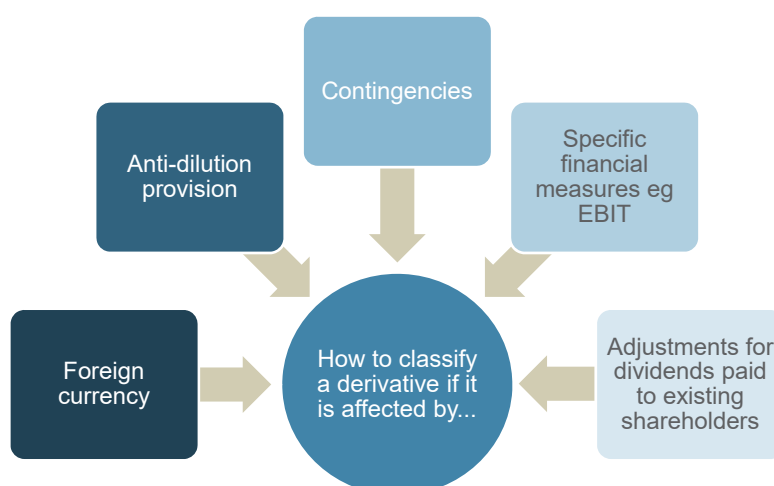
Contingencies

Anti-dilution provision

Specific financial measures eg EBIT

Foreign currency

How to classify a derivative if it is affected by...

Adjustments for dividends paid to existing shareholders